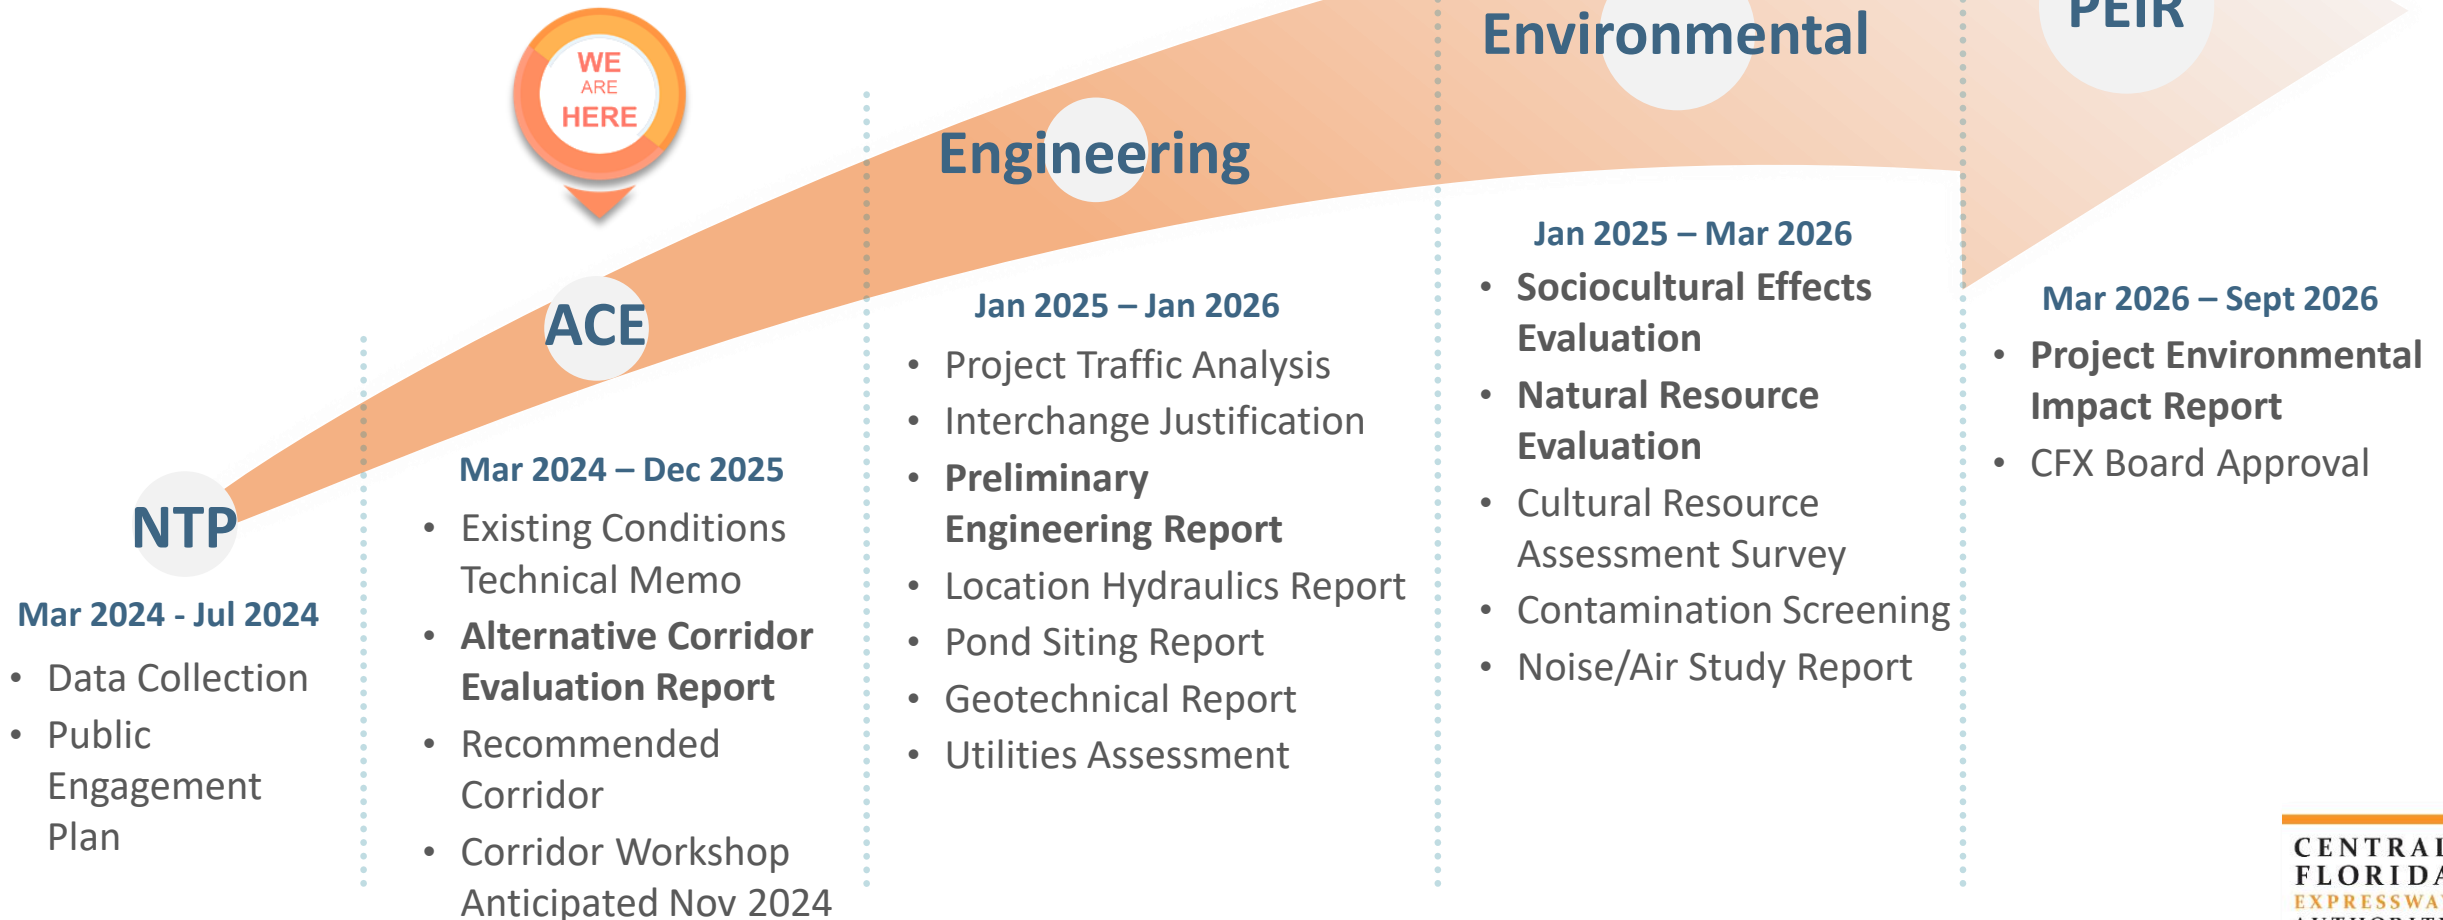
WE ARE HERE

PEIR

Environmental

Engineering

ACE

NTP

Mar 2024 - Jul 2024
- Data Collection
- Public Engagement Plan

Mar 2024 – Dec 2025
- Existing Conditions Technical Memo
- **Alternative Corridor Evaluation Report**
- Recommended Corridor
- Corridor Workshop Anticipated Nov 2024

Jan 2025 – Jan 2026
- Project Traffic Analysis
- Interchange Justification
- **Preliminary Engineering Report**
- Location Hydraulics Report
- Pond Siting Report
- Geotechnical Report
- Utilities Assessment

Jan 2025 – Mar 2026
- **Sociocultural Effects Evaluation**
- **Natural Resource Evaluation**
- Cultural Resource Assessment Survey
- Contamination Screening
- Noise/Air Study Report

Mar 2026 – Sept 2026
- **Project Environmental Impact Report**
- CFX Board Approval

CENTRAL FLORIDA EXPRESSWAY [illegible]